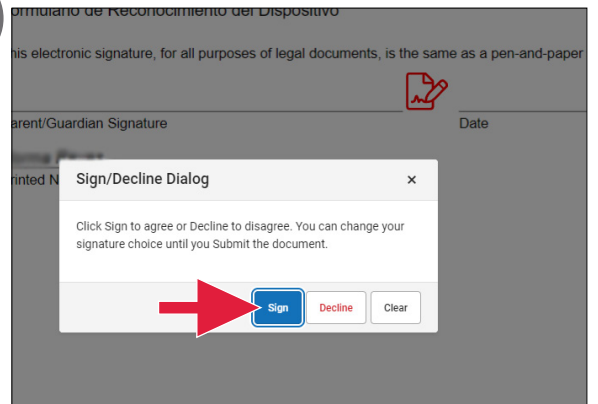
ormulario de Reconocimiento del Dispositivo

his electronic signature, for all purposes of legal documents, is the same as a pen-and-paper

arent/Guardian Signature

Date

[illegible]

rinted N

Sign/Decline Dialog

×

Click Sign to agree or Decline to disagree. You can change your signature choice until you Submit the document.

Sign

Decline

Clear